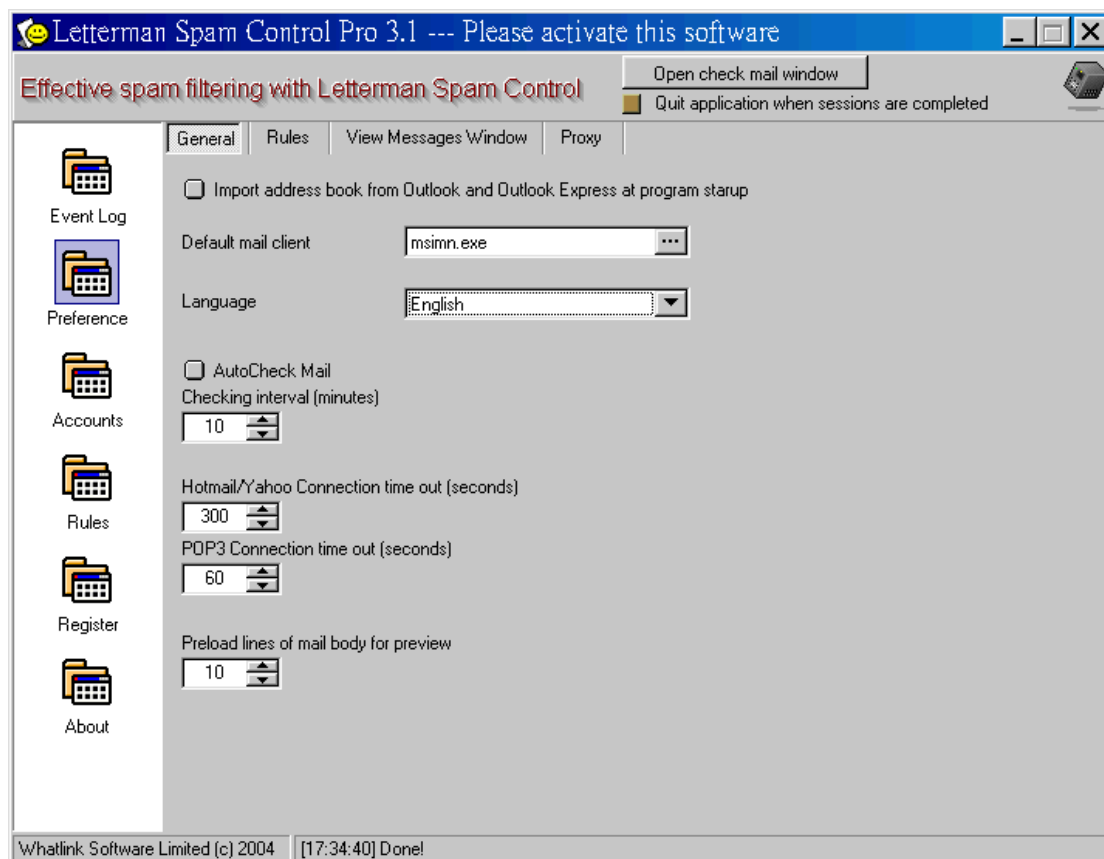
Letterman Spam Control Pro 3.1 --- Please activate this software

Effective spam filtering with Letterman Spam Control

Open check mail window

Quit application when sessions are completed

Event Log

Preference

Accounts

Rules

Register

About

General | Rules | View Messages Window | Proxy

Import address book from Outlook and Outlook Express at program starup

Default mail client msimn.exe

Language English

AutoCheck Mail

Checking interval (minutes)

10

Hotmail/Yahoo Connection time out (seconds)

300

POP3 Connection time out (seconds)

60

Preload lines of mail body for preview

10

Whatlink Software Limited (c) 2004 [17:34:40] Done!